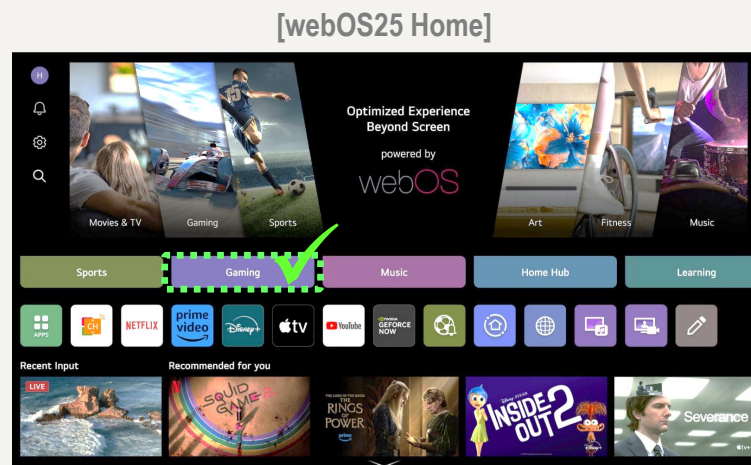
[webOS25 Home]

H

Movies & TV
Gaming
Sports

Optimized Experience Beyond Screen

powered by

webOS

Art
Fitness
Music

Sports
Gaming
Music
Home Hub
Learning

APPS
CH
NETFLIX
prime video
Disney+
tv
YouTube
NVIDIA GEFORCE NOW

Recent Input
LIVE

Recommended for you
SQUID GAME 2
THE LORD OF THE RINGS THE RINGS OF POWER
prime
Disney PIXAR
INSIDE OUT 2
Severance